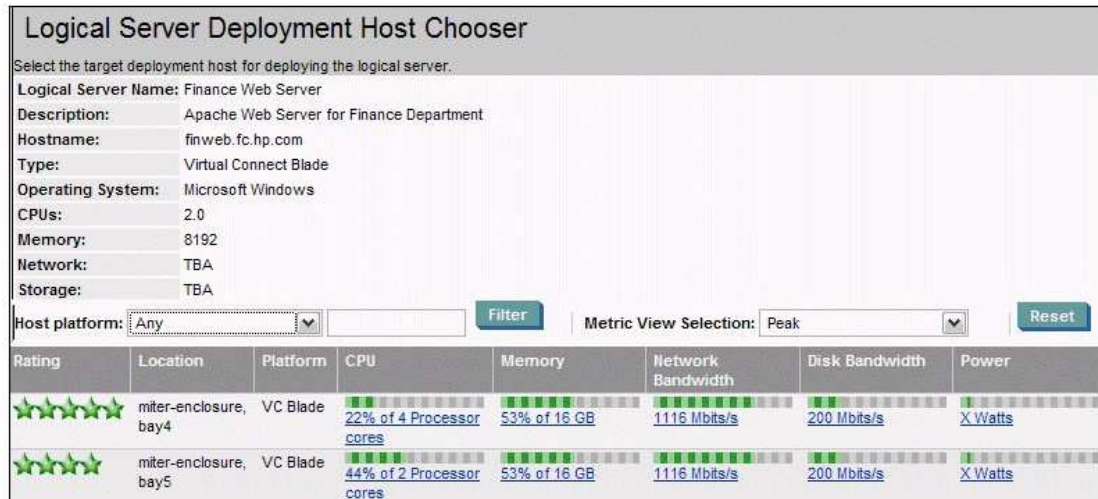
Logical Server Deployment Host Chooser

Select the target deployment host for deploying the logical server.

| | |
|---|---|
| Logical Server Name: | Finance Web Server |
| Description: | Apache Web Server for Finance Department |
| Hostname: | finweb.fc.hp.com |
| Type: | Virtual Connect Blade |
| Operating System: | Microsoft Windows |
| CPUs: | 2.0 |
| Memory: | 8192 |
| Network: | TBA |
| Storage: | TBA |

Host platform: Any Filter Metric View Selection: Peak Reset

| Rating | Location | Platform | CPU | Memory | Network Bandwidth | Disk Bandwidth | Power |
|---|---|---|---|---|---|---|---|
| | miter-enclosure, bay4 | VC Blade | 22% of 4 Processor cores | 53% of 16 GB | 1116 Mbits/s | 200 Mbits/s | X Watts |
| | miter-enclosure, bay5 | VC Blade | 44% of 2 Processor cores | 53% of 16 GB | 1116 Mbits/s | 200 Mbits/s | X Watts |